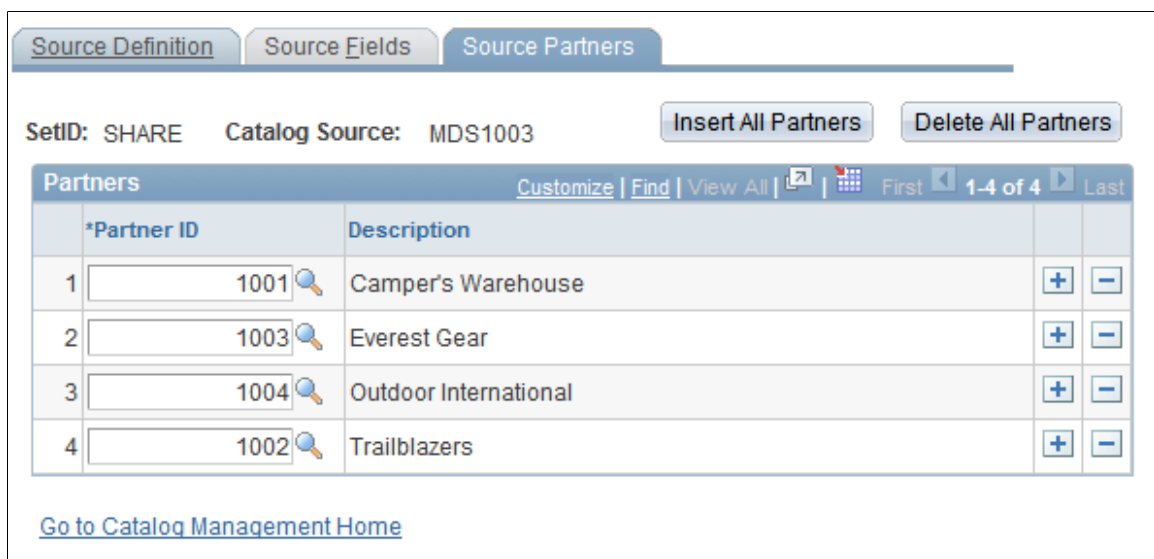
Source Definition | Source Fields | Source Partners

SetID: SHARE Catalog Source: MDS1003

Insert All Partners | Delete All Partners

Partners | Customize | Find | View All | First 1-4 of 4 Last

| | *Partner ID | Description | | |
|---|---|---|---|---|
| 1 | 1001 | Camper's Warehouse | + | − |
| 2 | 1003 | Everest Gear | + | − |
| 3 | 1004 | Outdoor International | + | − |
| 4 | 1002 | Trailblazers | + | − |

Go to Catalog Management Home